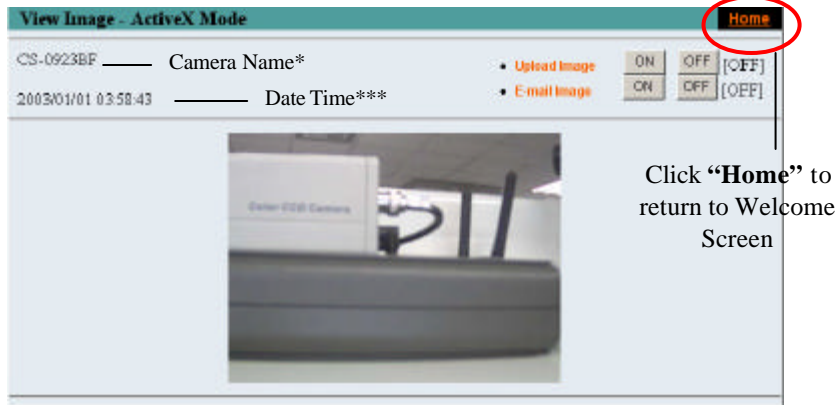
View Image - ActiveX Mode

Home

CS-0923BF Camera Name*

2003/01/01 03:58:43 Date Time***

• Upload Image ON OFF [OFF]

• E-mail Image ON OFF [OFF]

Color CCD Camera

Click **"Home"** to return to Welcome Screen